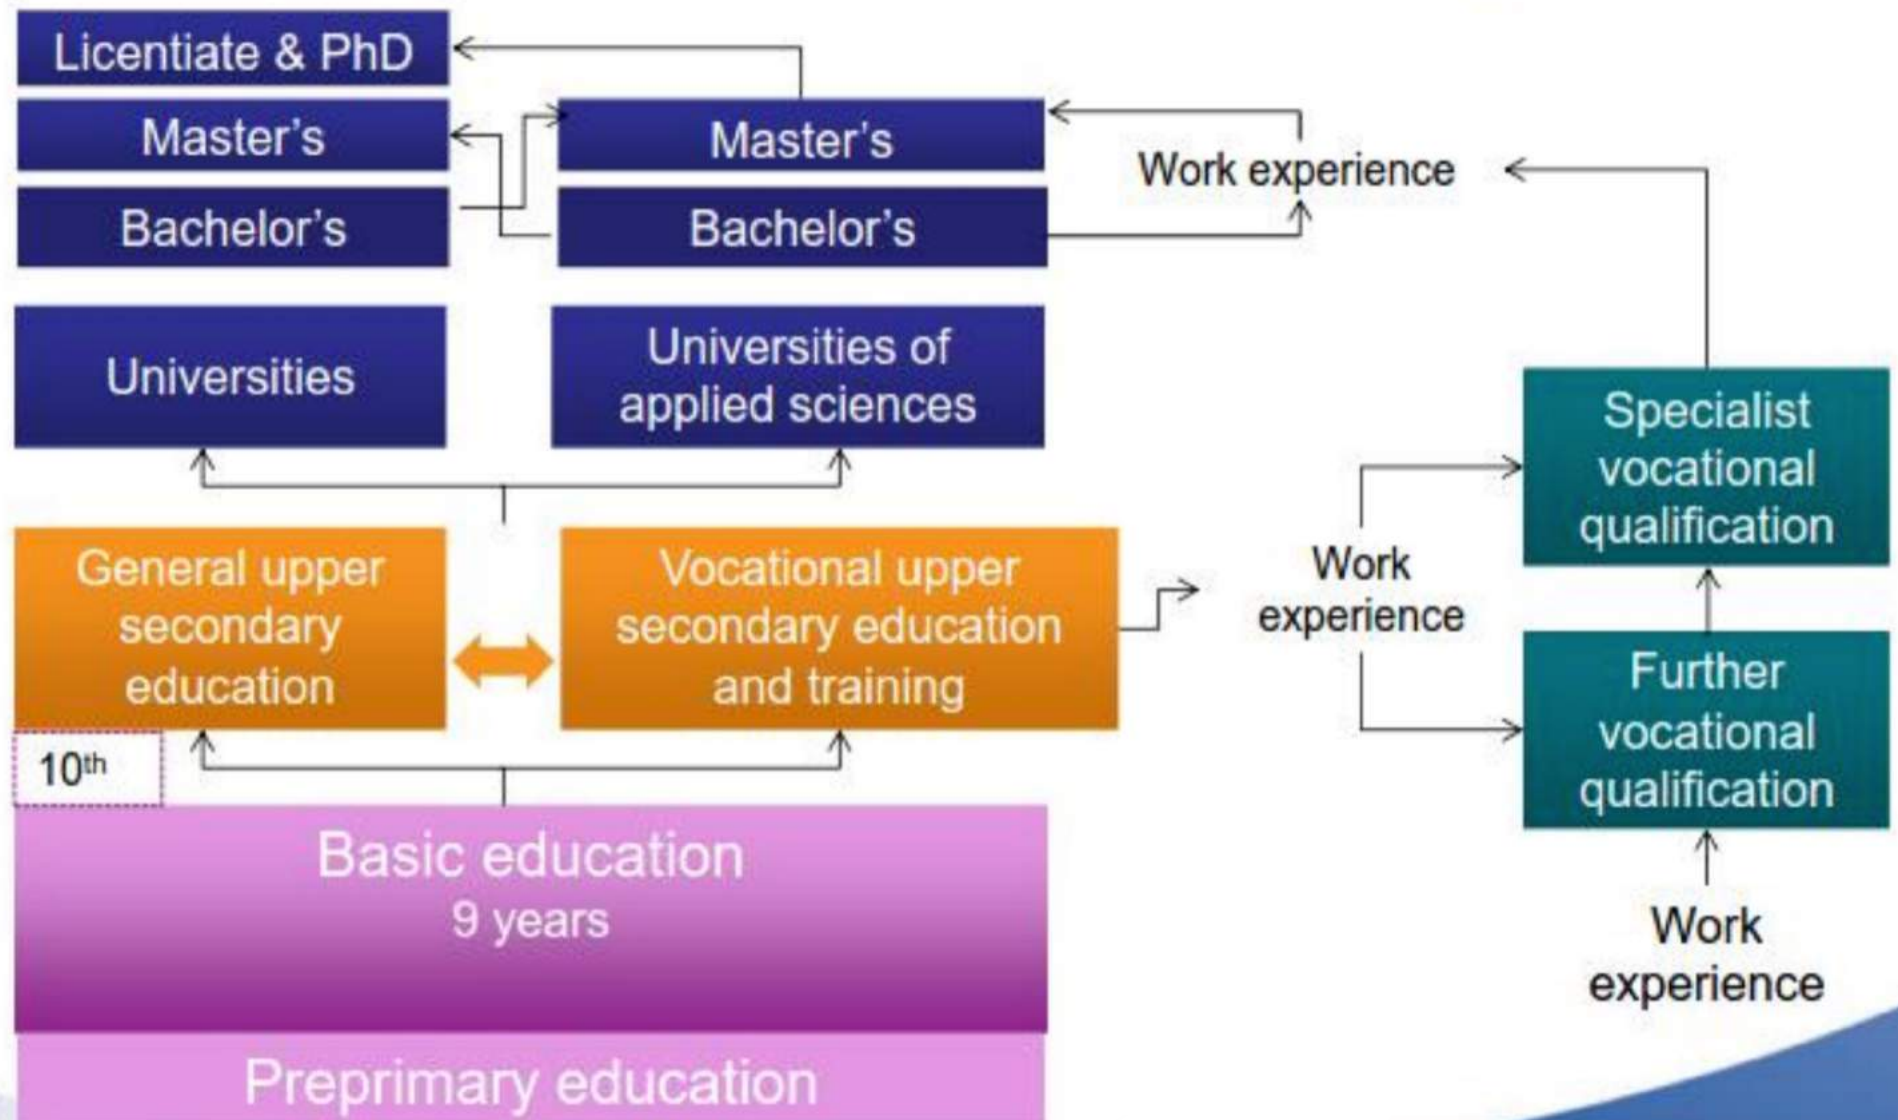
Licentiate & PhD

Master's

Bachelor's

Master's

Bachelor's

Work experience

Universities

Universities of applied sciences

Specialist vocational qualification

General upper secondary education

Vocational upper secondary education and training

Work experience

Further vocational qualification

10$^{th}$

Basic education
9 years

Work experience

Preprimary education